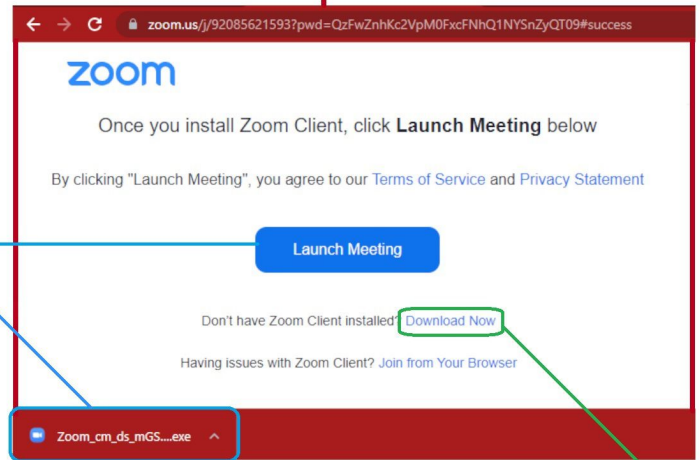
zoom.us/j/92085621593?pwd=QzFwZnhKc2VpM0FxcFNhQ1NYSnZyQT09#success

zoom

Once you install Zoom Client, click **Launch Meeting** below

By clicking "Launch Meeting", you agree to our Terms of Service and Privacy Statement

Launch Meeting

Don't have Zoom Client installed? Download Now

Having issues with Zoom Client? Join from Your Browser

Zoom_cm_ds_mGS....exe